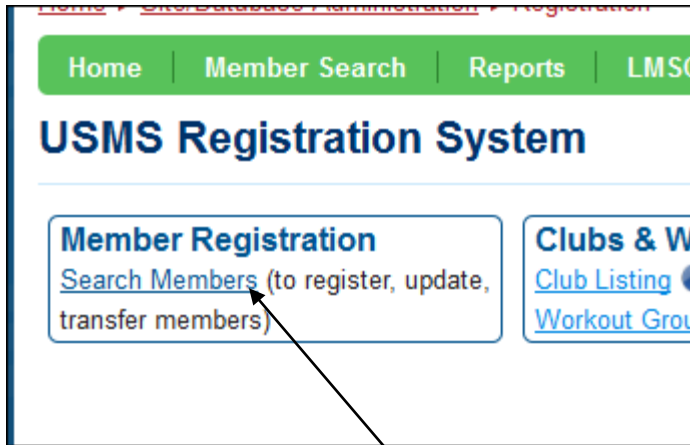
Home ▸ Site/Database Administration ▸ Registration

Home | Member Search | Reports | LMSC

USMS Registration System

Member Registration
Search Members (to register, update, transfer members)

Clubs & W
Club Listing
Workout Grou